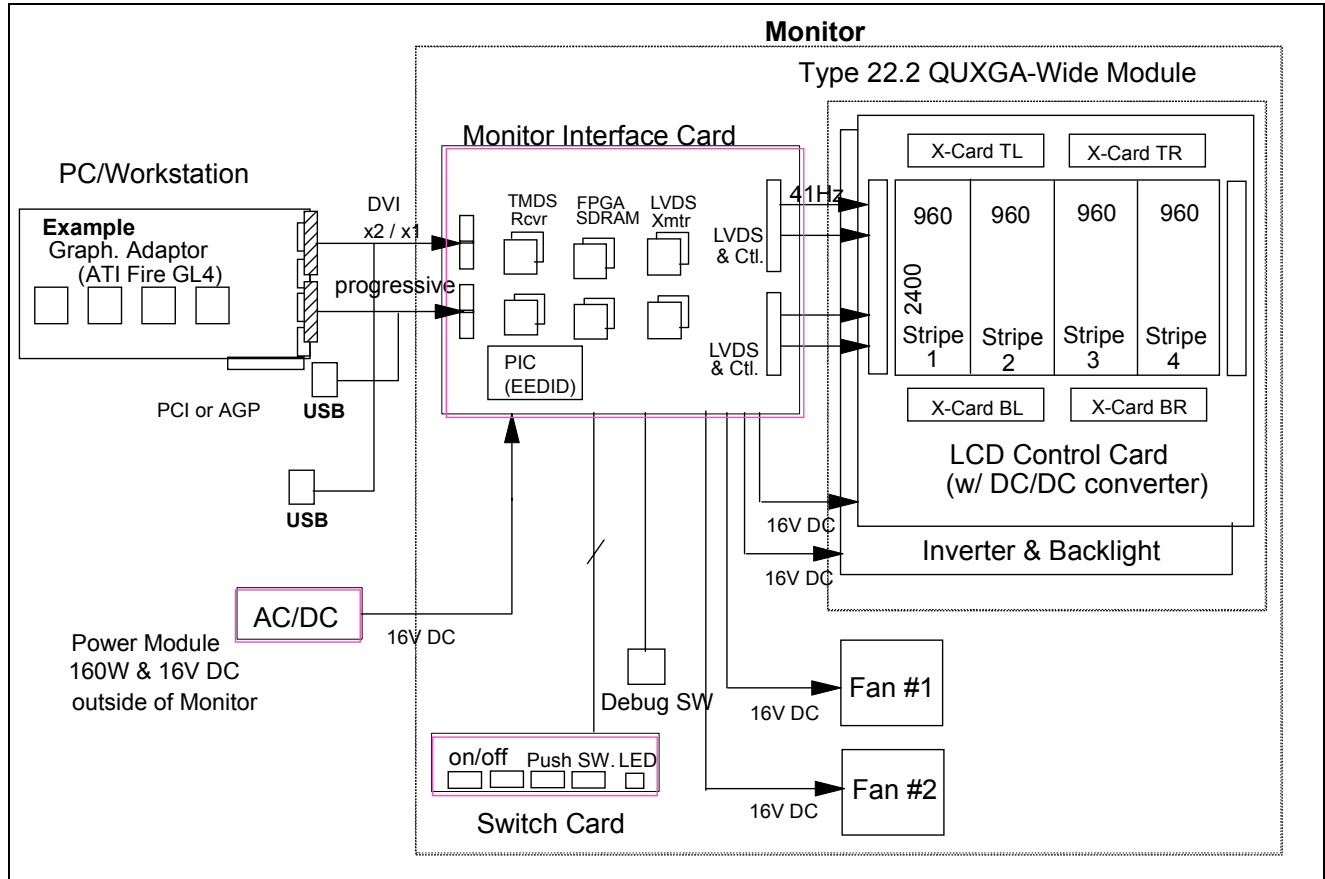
Monitor

Type 22.2 QUXGA-Wide Module

Monitor Interface Card

PC/Workstation

Example
Graph. Adaptor
(ATI Fire GL4)

DVI
x2 / x1

progressive

TMDS
Rcvr

FPGA
SDRAM

LVDS
Xmtr

LVDS
& Ctl.

LVDS
& Ctl.

41Hz

PIC
(EEDID)

X-Card TL

X-Card TR

960

960

960

960

2400

Stripe
1

Stripe
2

Stripe
3

Stripe
4

X-Card BL

X-Card BR

LCD Control Card
(w/ DC/DC converter)

16V DC

Inverter & Backlight

16V DC

PCI or AGP

USB

USB

AC/DC

16V DC

Power Module
160W & 16V DC
outside of Monitor

Debug SW

Fan #1

16V DC

on/off

Push SW.

LED

Switch Card

Fan #2

16V DC